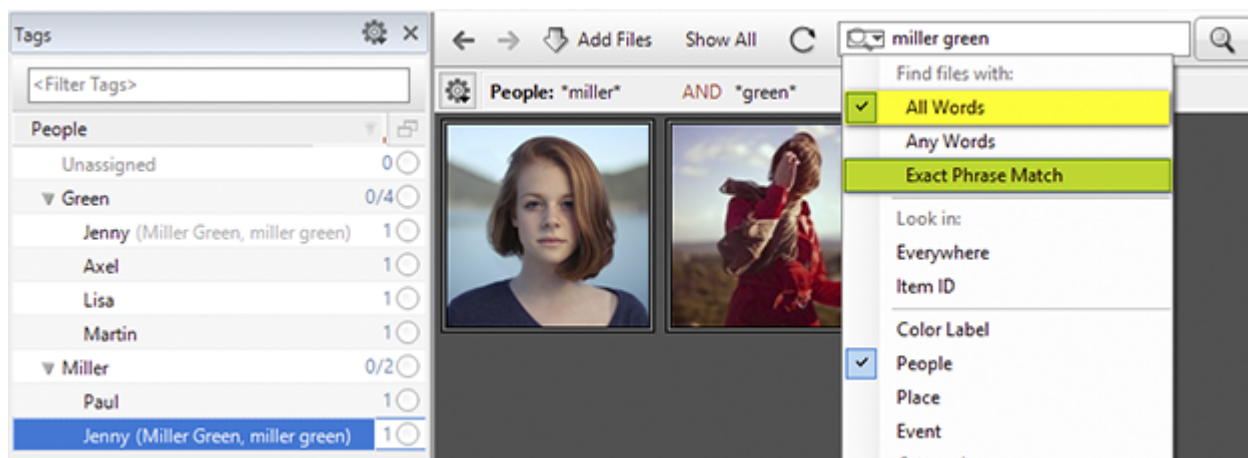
Tags
<Filter Tags>
People
Unassigned 0
Green 0/4
Jenny (Miller Green, miller green) 1
Axel 1
Lisa 1
Martin 1
Miller 0/2
Paul 1
Jenny (Miller Green, miller green) 1

Add Files Show All
miller green
People: "miller" AND "green"

Find files with:
All Words
Any Words
Exact Phrase Match
Look in:
Everywhere
Item ID
Color Label
People
Place
Event
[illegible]